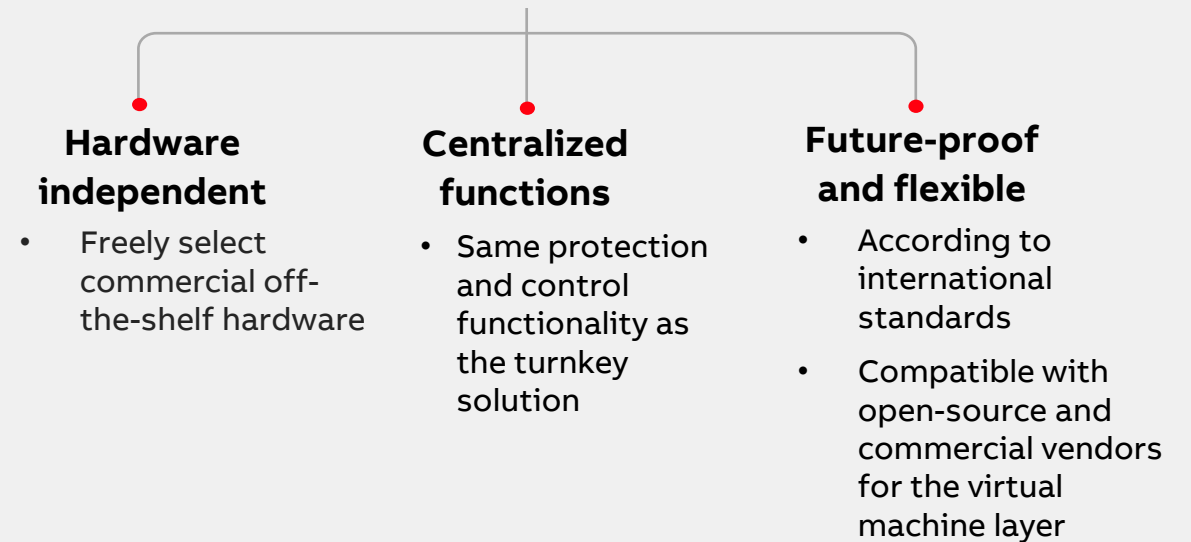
Hardware independent

- Freely select commercial off-the-shelf hardware

Centralized functions

- Same protection and control functionality as the turnkey solution

Future-proof and flexible

- According to international standards
- Compatible with open-source and commercial vendors for the virtual machine layer